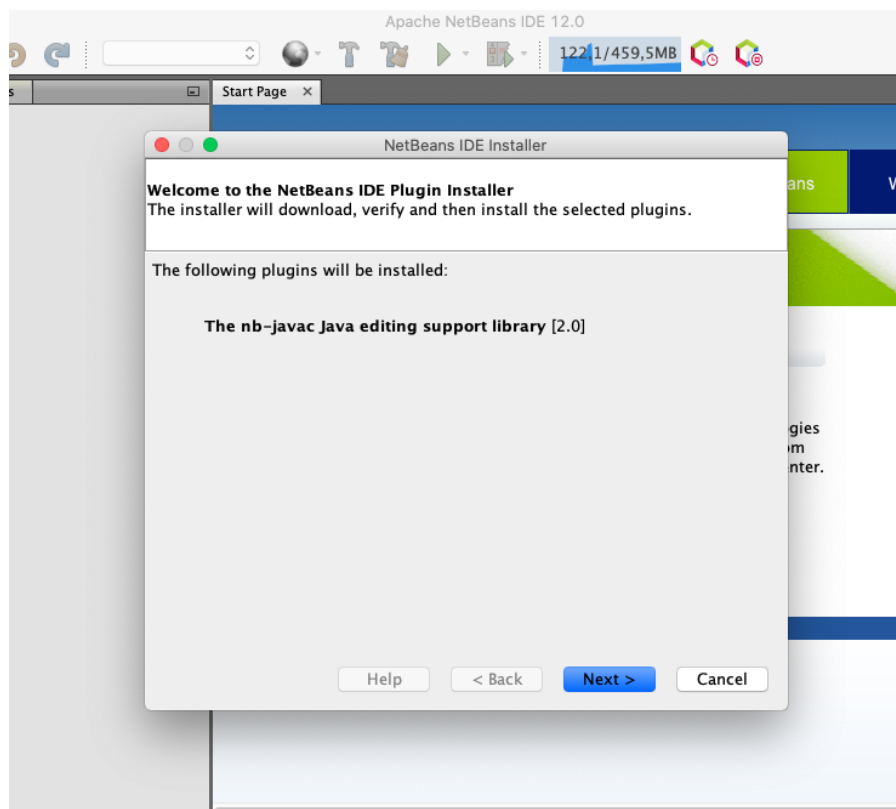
Apache NetBeans IDE 12.0

122,1/459,5MB

s

Start Page

NetBeans IDE Installer

Welcome to the NetBeans IDE Plugin Installer
The installer will download, verify and then install the selected plugins.

The following plugins will be installed:

The nb-javac Java editing support library [2.0]

ans

W

gies
om
nter.

Help

< Back

Next >

Cancel